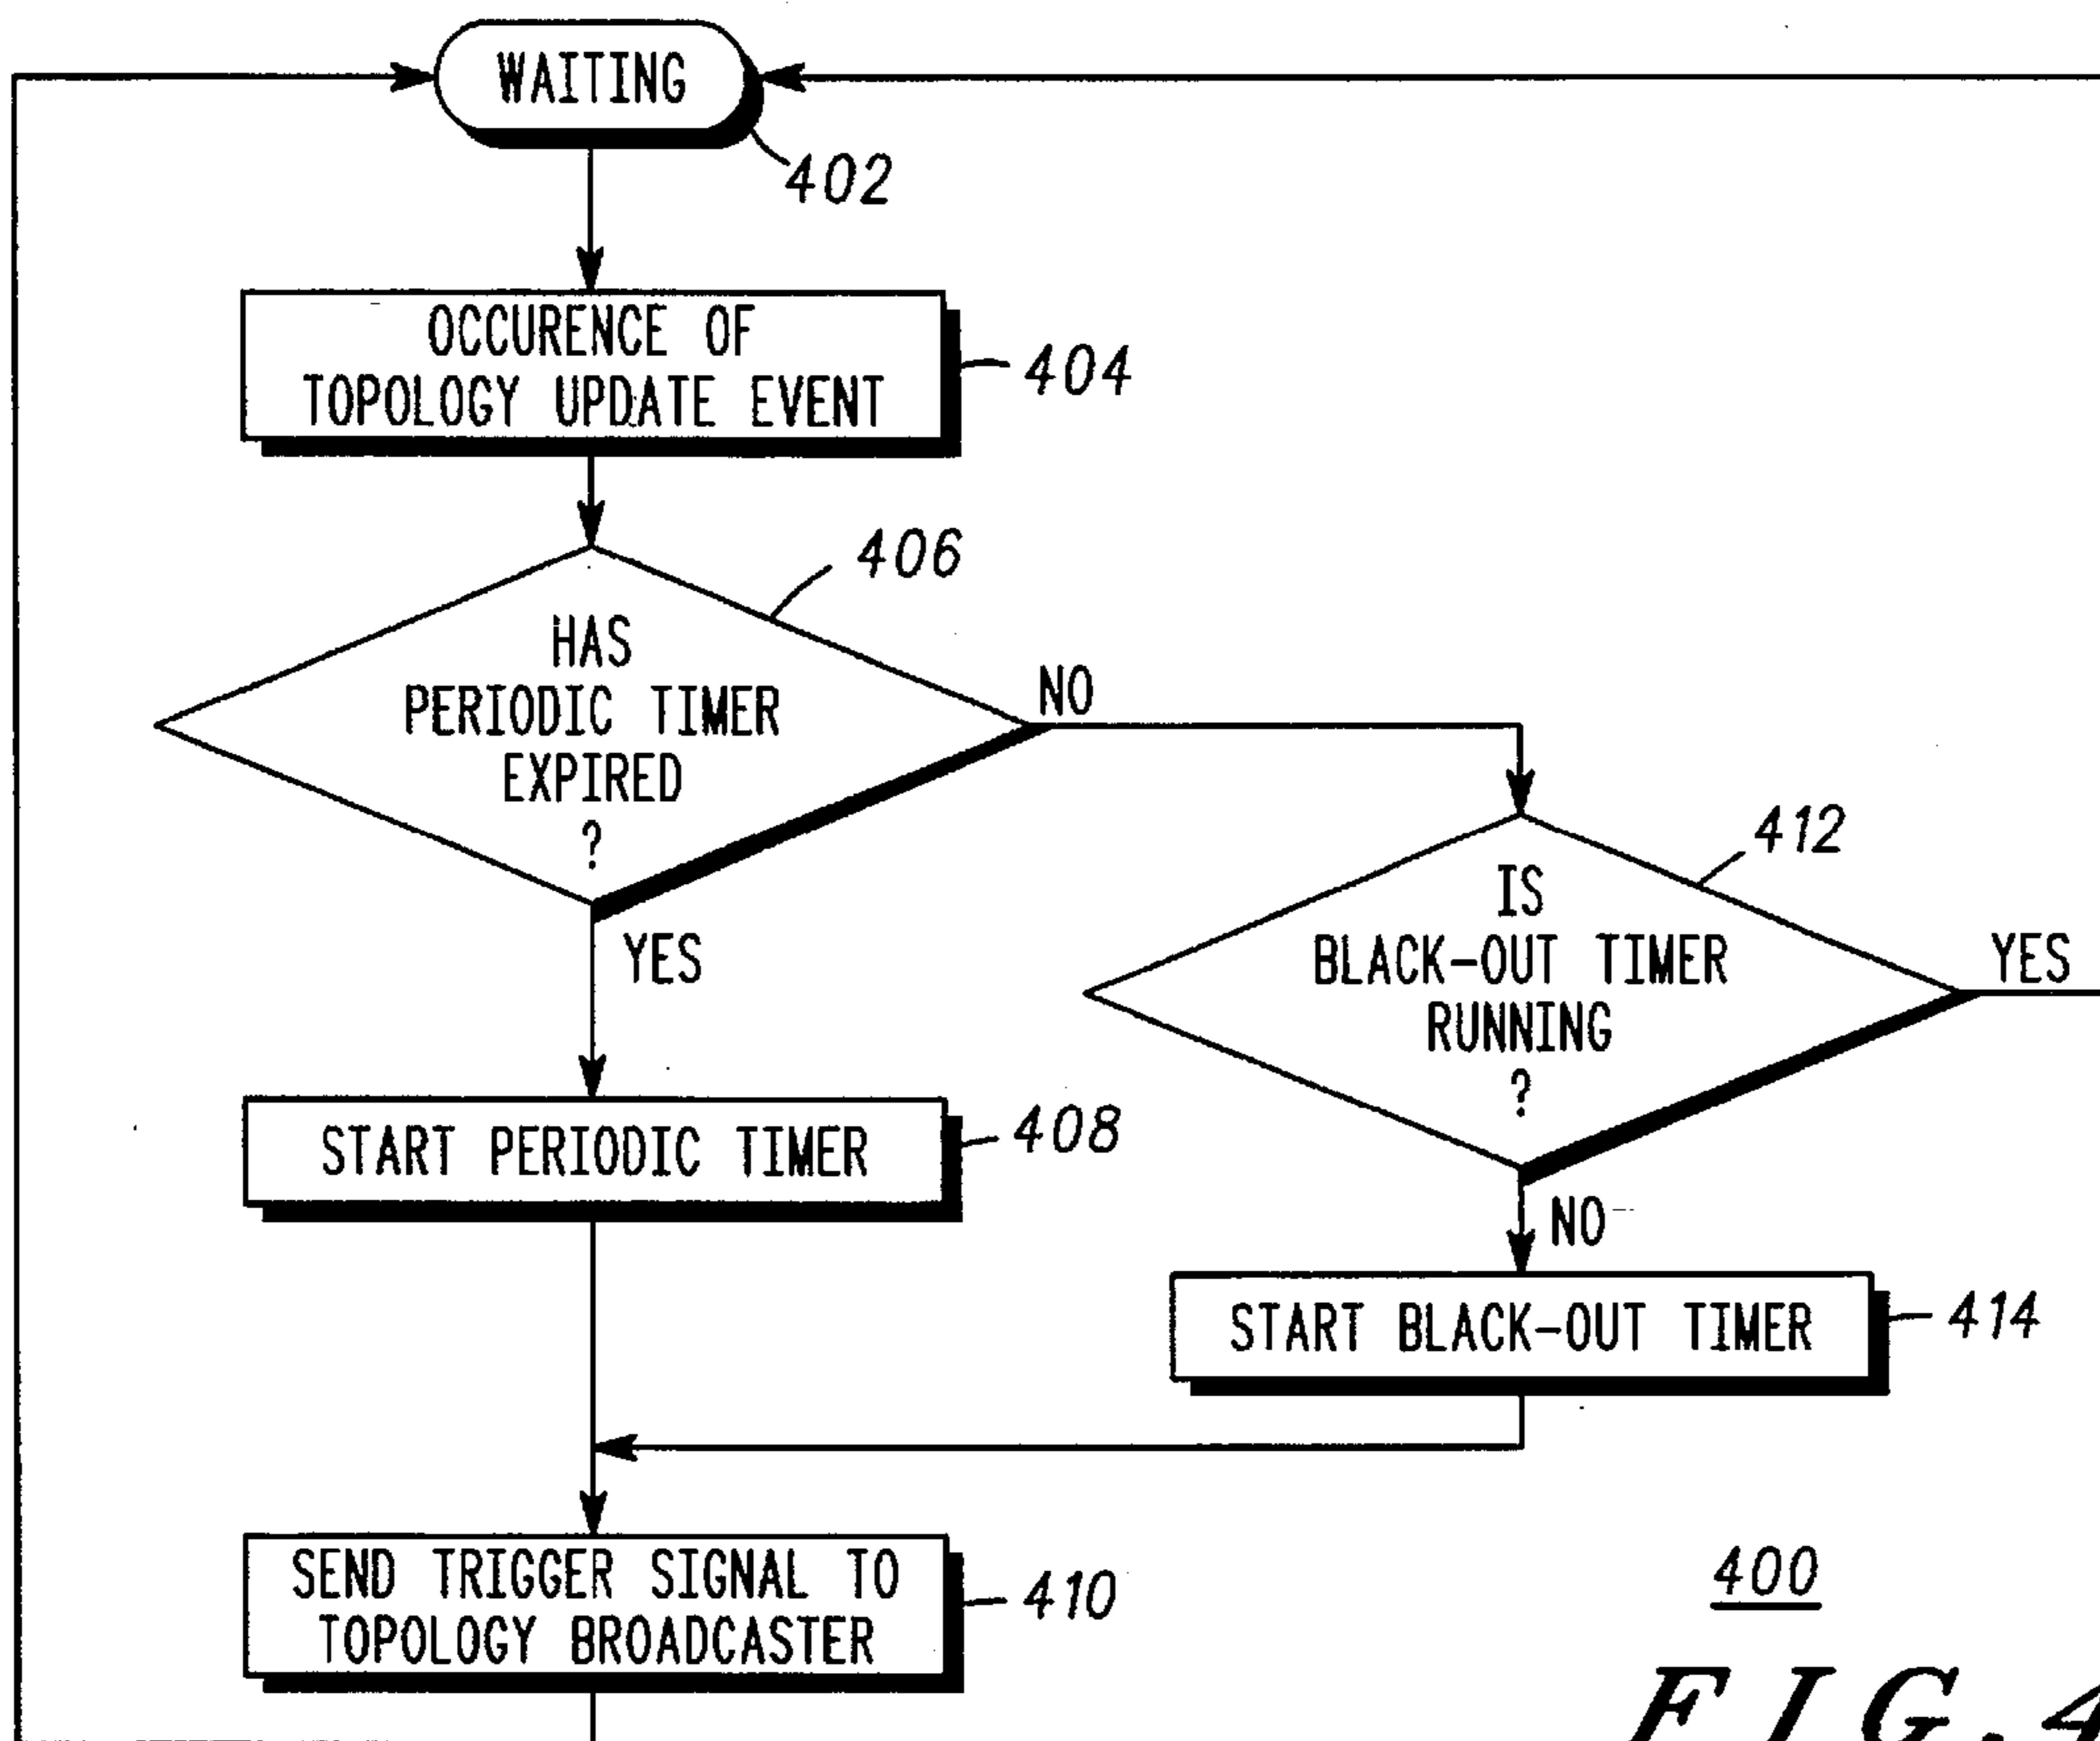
WAITING
402

OCCURENCE OF TOPOLOGY UPDATE EVENT
404

406
HAS PERIODIC TIMER EXPIRED ?
NO
YES

412
IS BLACK-OUT TIMER RUNNING ?
YES
NO

START PERIODIC TIMER
408

START BLACK-OUT TIMER
414

SEND TRIGGER SIGNAL TO TOPOLOGY BROADCASTER
410

400

FIG.4